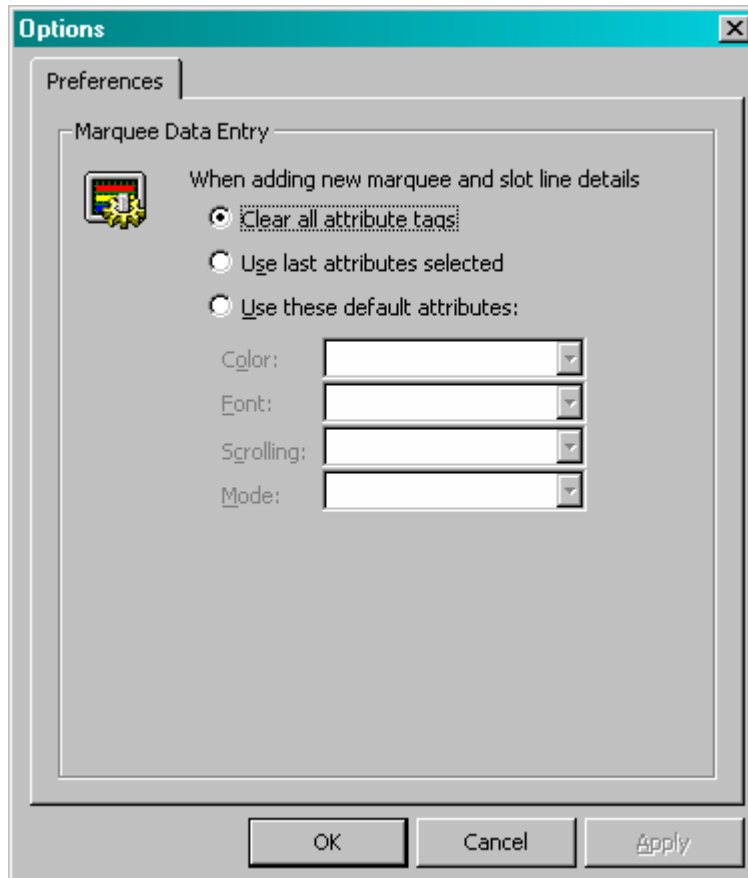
Options

Preferences

Marquee Data Entry

When adding new marquee and slot line details

Clear all attribute tags

Use last attributes selected

Use these default attributes:

Color:

Font:

Scrolling:

Mode:

OK

Cancel

Apply